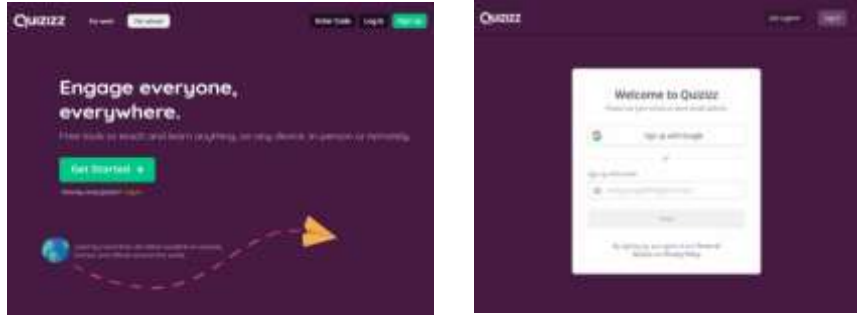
Quizizz For work For school Enter Code Log in Sign up

Engage everyone, everywhere.

Free tools to teach and learn anything, on any device, in-person or remotely.

Get Started →

Already have an account? Log in

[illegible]

Quizizz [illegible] Log in

Welcome to Quizizz

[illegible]

Sign up with Google

or

Sign up with email

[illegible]

Next

By signing up, you agree to our Terms of Service and Privacy Policy